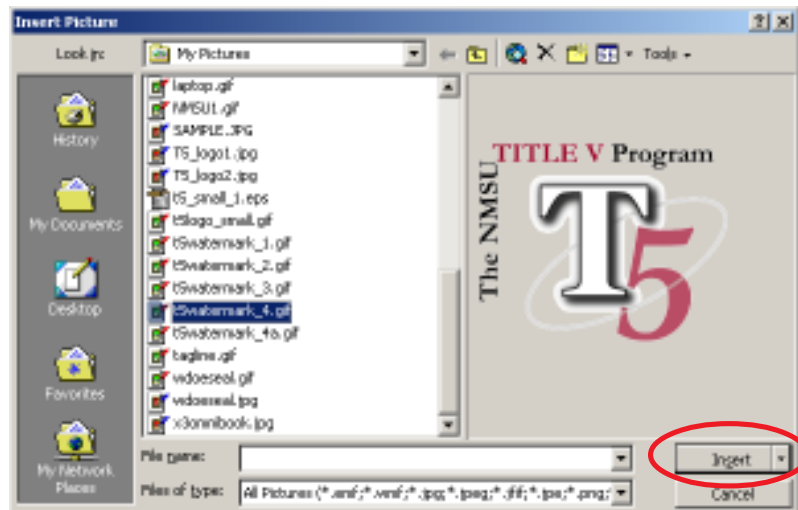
Insert Picture

Look in: My Pictures

Tools

History

My Documents

Desktop

Favorites

My Network Places

laptop.gif
NMSU1.gif
SAMPLE.JPG
T5_logo1.jpg
T5_logo2.jpg
t5_small_1.eps
t5logo_small.gif
t5watermark_1.gif
t5watermark_2.gif
t5watermark_3.gif
t5watermark_4.gif
t5watermark_4a.gif
tagline.gif
wdoeseal.gif
wdoeseal.jpg
x3omnibook.jpg

The NMSU TITLE V Program T5

File name:

Files of type: All Pictures (*.emf;*.wmf;*.jpg;*.jpeg;*.jfif;*.jpe;*.png;

Insert

Cancel